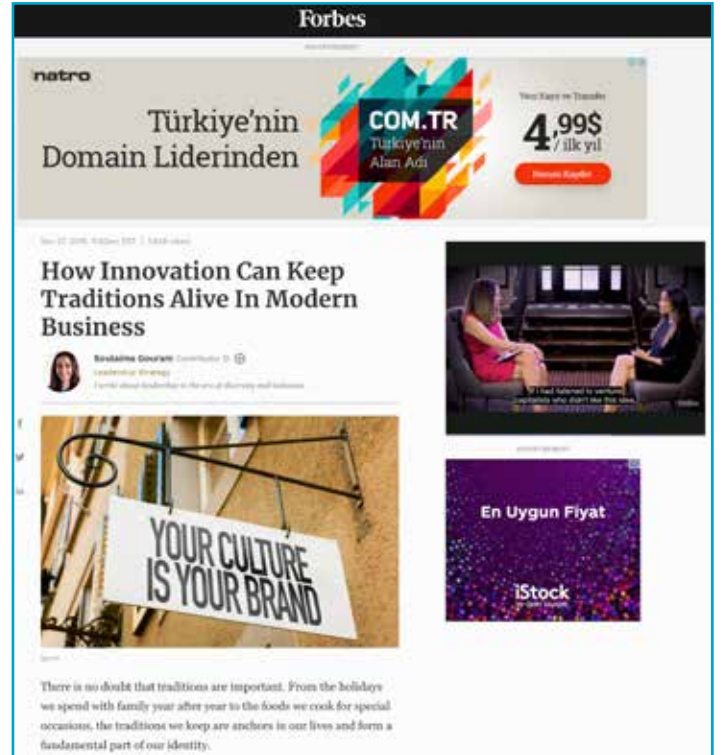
Forbes

ADVERTISEMENT

natro

Türkiye'nin Domain Liderinden

COM.TR
Türkiye'nin Alan Adı

Yeni Kayıt ve Transfer
4,99$ / ilk yıl
Hemen Kaydet

Nov 27, 2018, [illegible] | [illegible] views

How Innovation Can Keep Traditions Alive In Modern Business

Soulaima Gourani Contributor
Leadership Strategy
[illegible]

If I had listened to venture capitalists who didn't like this idea,

ADVERTISEMENT

En Uygun Fiyat

iStock

YOUR CULTURE IS YOUR BRAND

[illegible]

There is no doubt that traditions are important. From the holidays we spend with family year after year to the foods we cook for special occasions, the traditions we keep are anchors in our lives and form a fundamental part of our identity.